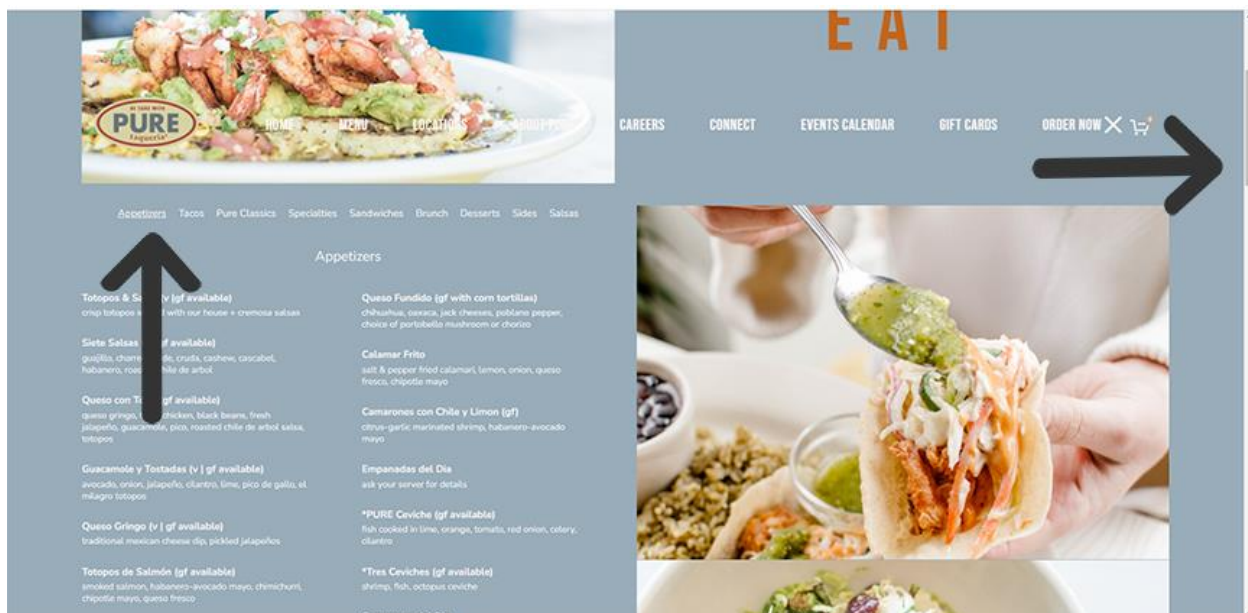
EAT

PURE Taqueria

HOME MENU LOCATIONS ABOUT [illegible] CAREERS CONNECT EVENTS CALENDAR GIFT CARDS ORDER NOW

Appetizers Tacos Pure Classics Specialties Sandwiches Brunch Desserts Sides Salsas

Appetizers

Totopos & Sa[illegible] (v (gf available)
crisp totopos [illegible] with our house + cremosa salsas

Siete Salsas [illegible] gf available)
guajillo, charre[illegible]de, cruda, cashew, cascabel, habanero, roa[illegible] chile de arbol

Queso con T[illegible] (gf available)
queso gringo, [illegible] chicken, black beans, fresh jalapeño, guaca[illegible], pico, roasted chile de arbol salsa, totopos

Guacamole y Tostadas (v | gf available)
avocado, onion, jalapeño, cilantro, lime, pico de gallo, el milagro totopos

Queso Gringo (v | gf available)
traditional mexican cheese dip, pickled jalapeños

Totopos de Salmón (gf available)
smoked salmon, habanero-avocado mayo, chimichurri, chipotle mayo, queso fresco

Queso Fundido (gf with corn tortillas)
chihuahua, oaxaca, jack cheeses, poblano pepper, choice of portobello mushroom or chorizo

Calamar Frito
salt & pepper fried calamari, lemon, onion, queso fresco, chipotle mayo

Camarones con Chile y Limon (gf)
citrus-garlic marinated shrimp, habanero-avocado mayo

Empanadas del Dia
ask your server for details

*PURE Ceviche (gf available)
fish cooked in lime, orange, tomato, red onion, celery, cilantro

*Tres Ceviches (gf available)
shrimp, fish, octopus ceviche